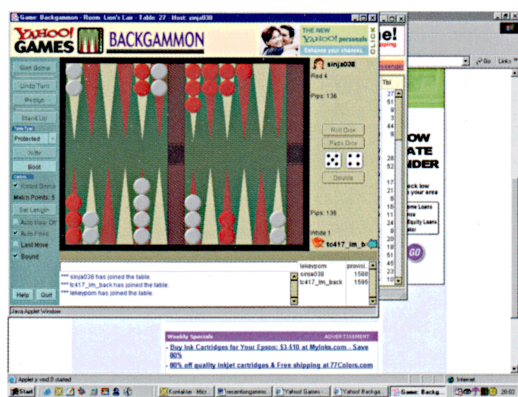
Game Backgammon - Room: Leo's Lair - Table: 27 - Host: sinja038

YAHOO! GAMES BACKGAMMON

THE NEW YAHOO! personals
Enhance your chances.
CLICK

Start Game
Undo Turn
Resign
Stand Up
Protected
Invite
Boot
Match Points: 5
Set Length
Auto Roll
Last Move
Sound

sinja038
Red 4
Pips: 136

Roll Dice
Pass Dice
Double

Pips: 136
White 1
tc417_im_b

*** sinja038 has joined the table.
*** tc417_im_back has joined the table.
*** leiaypom has joined the table.

leiaypom
sinja038 1580
tc417_im_back 1595

Help Quit

Java Applet Window

OW
ATE
NDER

GO

Weekly Specials ADVERTISEMENT
- Buy Ink Cartridges for Your Epson: $3-$10 at Mylnks.com - Save 80%
- 80% off quality inkjet cartridges & Free shipping at 77Colors.com

Game: Backg...
Internet

Start
Kontakter - Micr...
Yahoo! Games
Yahoo! Backg...
Game: Backg...
20:02